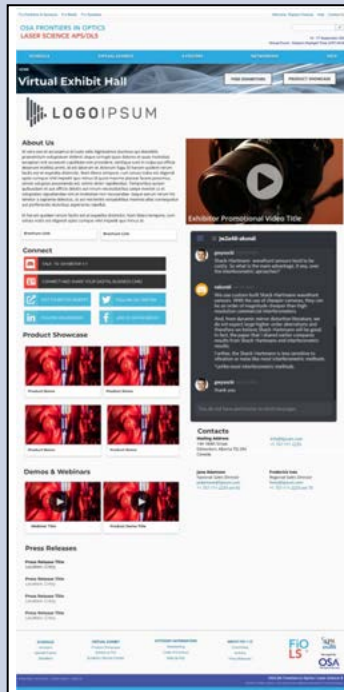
OSA FRONTIERS IN OPTICS
LASER SCIENCE APS/DLS

Virtual Exhibit Hall

FIND EXHIBITORS
PRODUCT SHOWCASE

LOGOIPSUM

About Us

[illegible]

Exhibitor Promotional Video Title

Connect

Product Showcase

Product Name
Product Name
Product Name
Product Name

Demos & Webinars

Webinar Title
Product Demo Title

Press Releases

Press Release Title
Press Release Title
Press Release Title
Press Release Title

Contacts

FiO LS
OSA